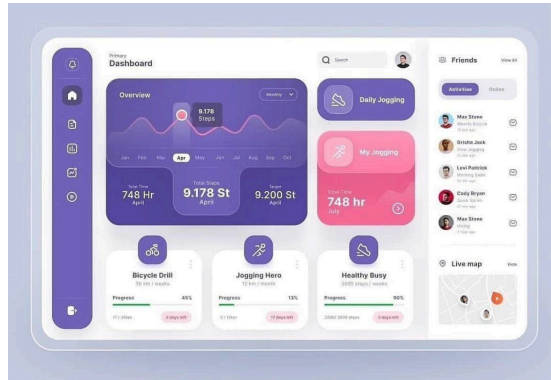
Primary
Dashboard

Search

Overview

Monthly

9.178
Steps

Jan Feb Mar Apr May Jun Jul Aug Sep Oct

Total Time
748 Hr
April

Total Steps
9.178 St
April

Target
9.200 St
April

Daily Jogging

My Jogging

Total Time
748 hr
July

Bicycle Drill
36 km / weeks
Progress 45%
17 / 30km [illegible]
2 days left

Jogging Hero
12 km / weeks
Progress 13%
2 / 10km
17 days left

Healthy Busy
3500 steps / weeks
Progress 90%
3500 / 3500 steps
5 days left

Friends
View All

Activities
Online

Max Stone
Weekly Bicycle
10 min ago

Grisha Jack
Slow Jogging
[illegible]

Levi Patrick
Morning Swim
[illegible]

Cody Bryan
Quick Sprint
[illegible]

Max Stone
Hiking
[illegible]

Live map
View